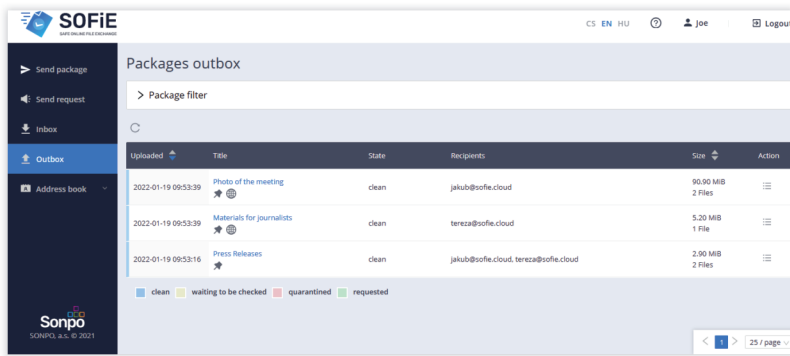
SOFiE
SAFE ONLINE FILE EXCHANGE

CS EN HU ? Joe Logout

Send package
Send request
Inbox
Outbox
Address book

Sonpo
SONPO, a.s. © 2021

Packages outbox

> Package filter

| Uploaded | Title | State | Recipients | Size | Action |
|---|---|---|---|---|---|
| 2022-01-19 09:53:39 | Photo of the meeting | clean | jakub@sofie.cloud | 90.90 MiB 2 Files | |
| 2022-01-19 09:53:39 | Materials for journalists | clean | tereza@sofie.cloud | 5.20 MiB 1 File | |
| 2022-01-19 09:53:16 | Press Releases | clean | jakub@sofie.cloud, tereza@sofie.cloud | 2.90 MiB 2 Files | |

clean waiting to be checked quarantined requested

< 1 > 25 / page